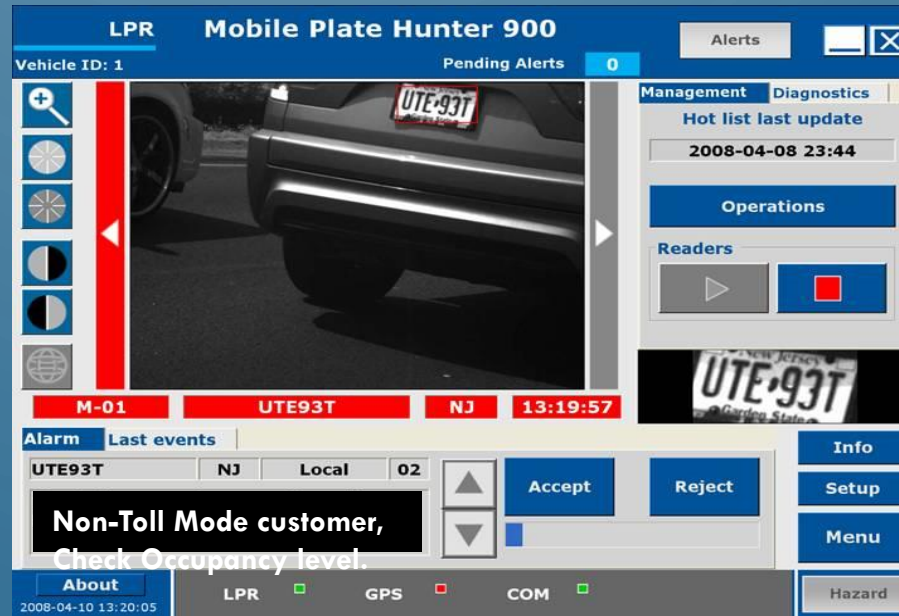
LPR
Mobile Plate Hunter 900
Alerts
Vehicle ID: 1
Pending Alerts 0
UTE·93T
Management Diagnostics
Hot list last update
2008-04-08 23:44
Operations
Readers
New Jersey
UTE·93T
Garden State
M-01 UTE93T NJ 13:19:57
Alarm Last events
| UTE93T | NJ | Local | 02 |
|---|---|---|---|

Accept Reject
Non-Toll Mode customer, Check Occupancy level.
Info
Setup
Menu
About
2008-04-10 13:20:05
LPR GPS COM
Hazard